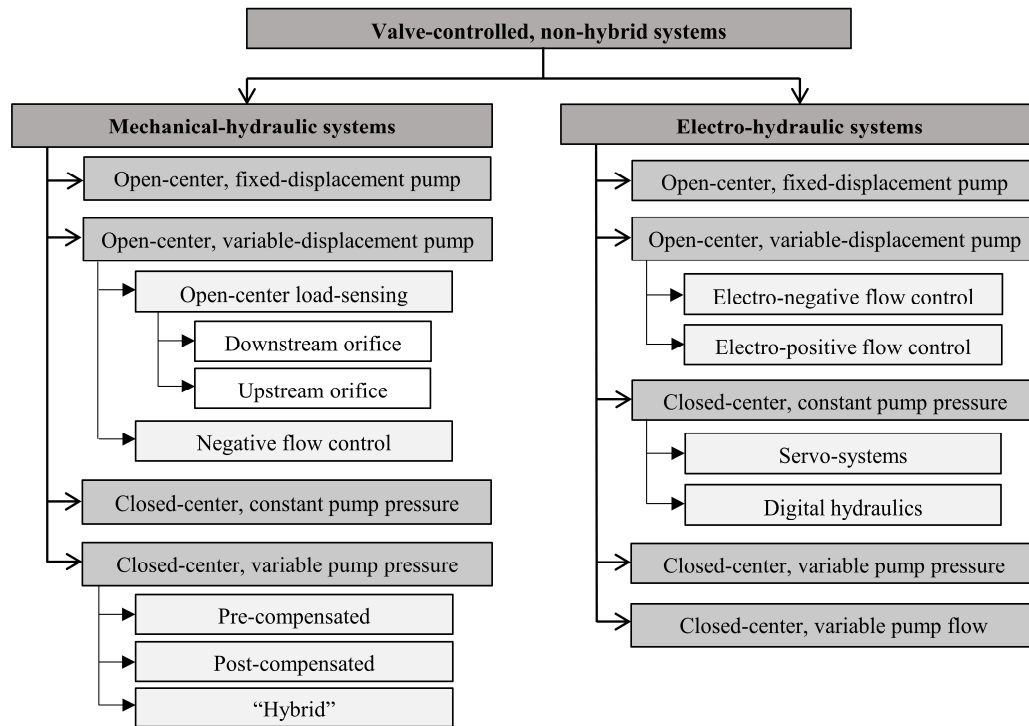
Valve-controlled, non-hybrid systems

Mechanical-hydraulic systems

Open-center, fixed-displacement pump

Open-center, variable-displacement pump

Open-center load-sensing

Downstream orifice

Upstream orifice

Negative flow control

Closed-center, constant pump pressure

Closed-center, variable pump pressure

Pre-compensated

Post-compensated

“Hybrid”

Electro-hydraulic systems

Open-center, fixed-displacement pump

Open-center, variable-displacement pump

Electro-negative flow control

Electro-positive flow control

Closed-center, constant pump pressure

Servo-systems

Digital hydraulics

Closed-center, variable pump pressure

Closed-center, variable pump flow